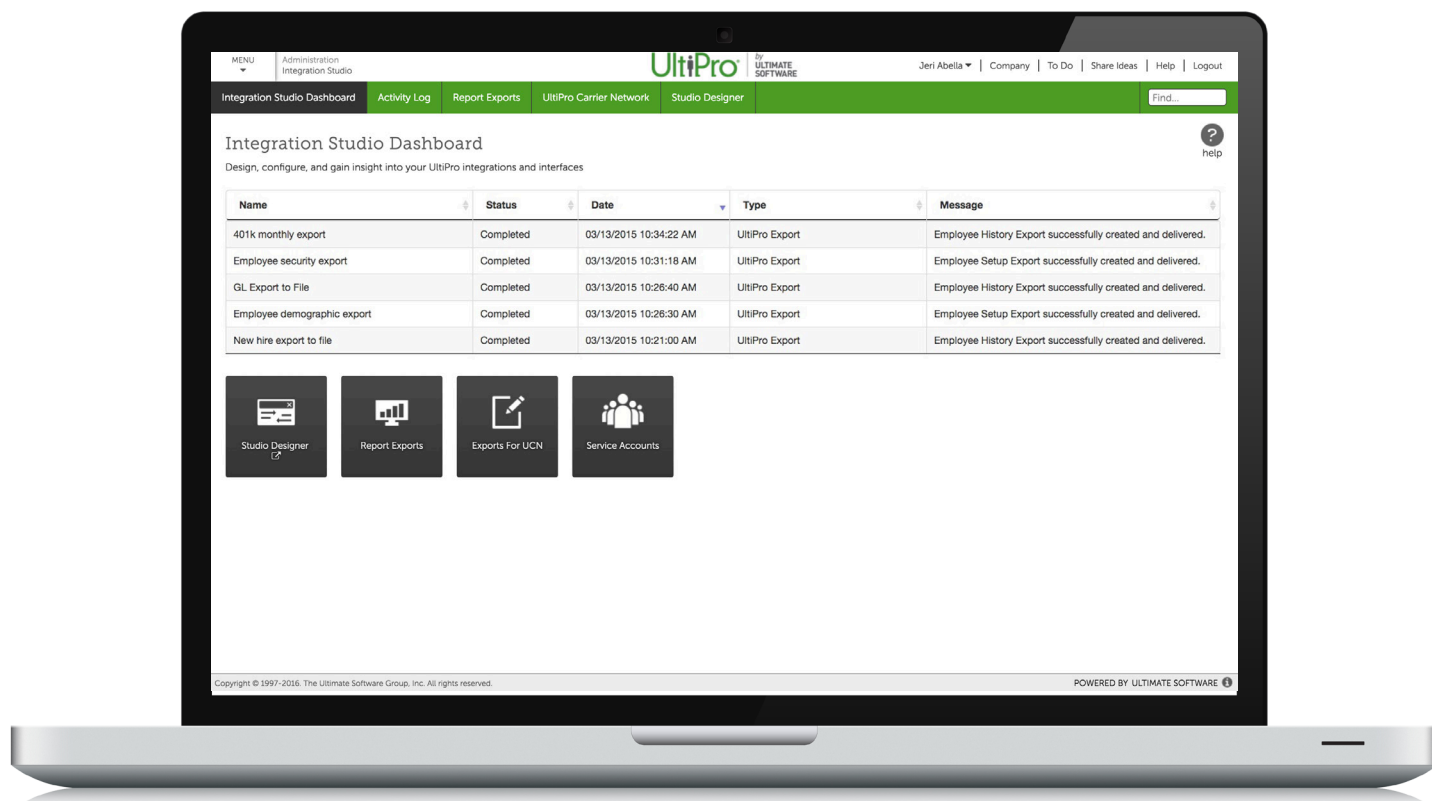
MENU
Administration
Integration Studio

UltiPro by ULTIMATE SOFTWARE

Jeri Abella | Company | To Do | Share Ideas | Help | Logout

Integration Studio Dashboard | Activity Log | Report Exports | UltiPro Carrier Network | Studio Designer

Find...

Integration Studio Dashboard

Design, configure, and gain insight into your UltiPro integrations and interfaces

help

| Name | Status | Date | Type | Message |
|---|---|---|---|---|
| 401k monthly export | Completed | 03/13/2015 10:34:22 AM | UltiPro Export | Employee History Export successfully created and delivered. |
| Employee security export | Completed | 03/13/2015 10:31:18 AM | UltiPro Export | Employee Setup Export successfully created and delivered. |
| GL Export to File | Completed | 03/13/2015 10:26:40 AM | UltiPro Export | Employee History Export successfully created and delivered. |
| Employee demographic export | Completed | 03/13/2015 10:26:30 AM | UltiPro Export | Employee Setup Export successfully created and delivered. |
| New hire export to file | Completed | 03/13/2015 10:21:00 AM | UltiPro Export | Employee History Export successfully created and delivered. |

Studio Designer

Report Exports

Exports For UCN

Service Accounts

Copyright © 1997-2016. The Ultimate Software Group, Inc. All rights reserved.

POWERED BY ULTIMATE SOFTWARE